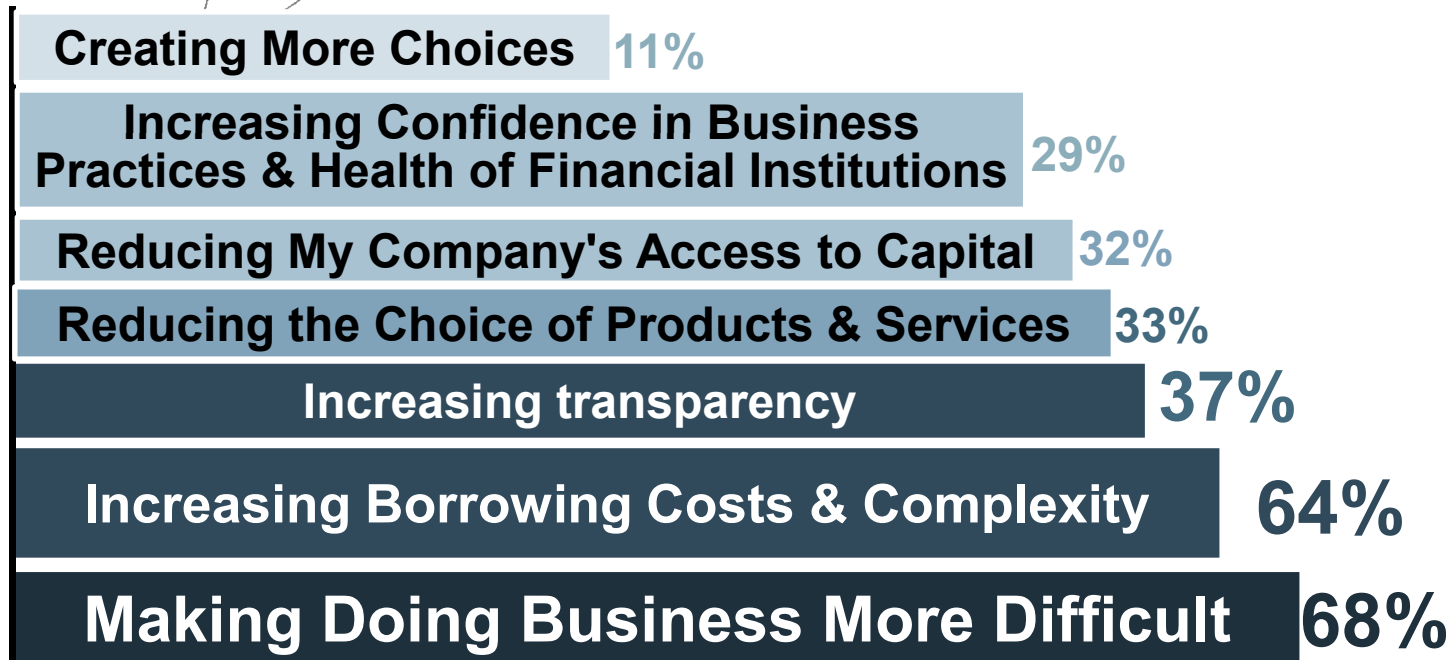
Creating More Choices 11%

Increasing Confidence in Business Practices & Health of Financial Institutions 29%

Reducing My Company's Access to Capital 32%

Reducing the Choice of Products & Services 33%

Increasing transparency 37%

Increasing Borrowing Costs & Complexity 64%

Making Doing Business More Difficult 68%